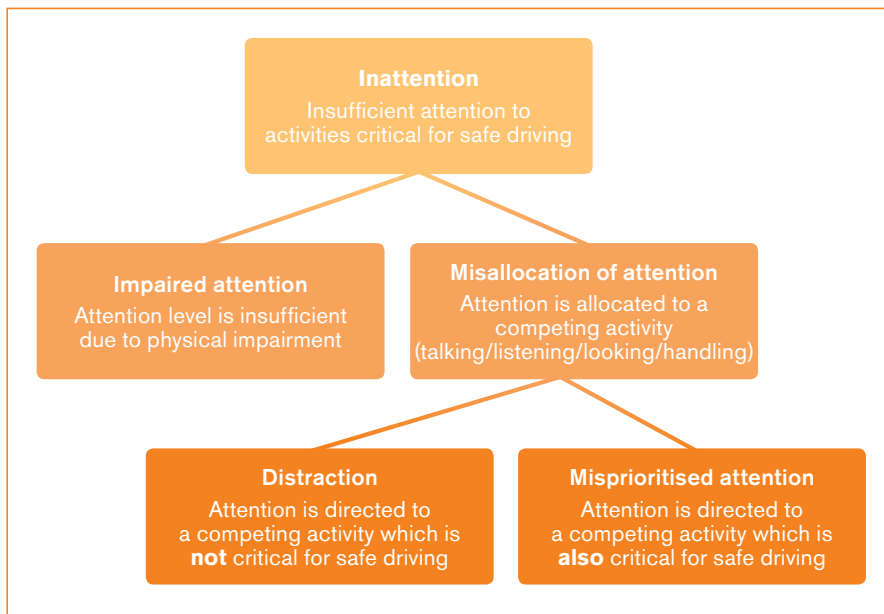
Inattention
Insufficient attention to activities critical for safe driving

Impaired attention
Attention level is insufficient due to physical impairment

Misallocation of attention
Attention is allocated to a competing activity (talking/listening/looking/handling)

Distraction
Attention is directed to a competing activity which is not critical for safe driving

Misprioritised attention
Attention is directed to a competing activity which is also critical for safe driving